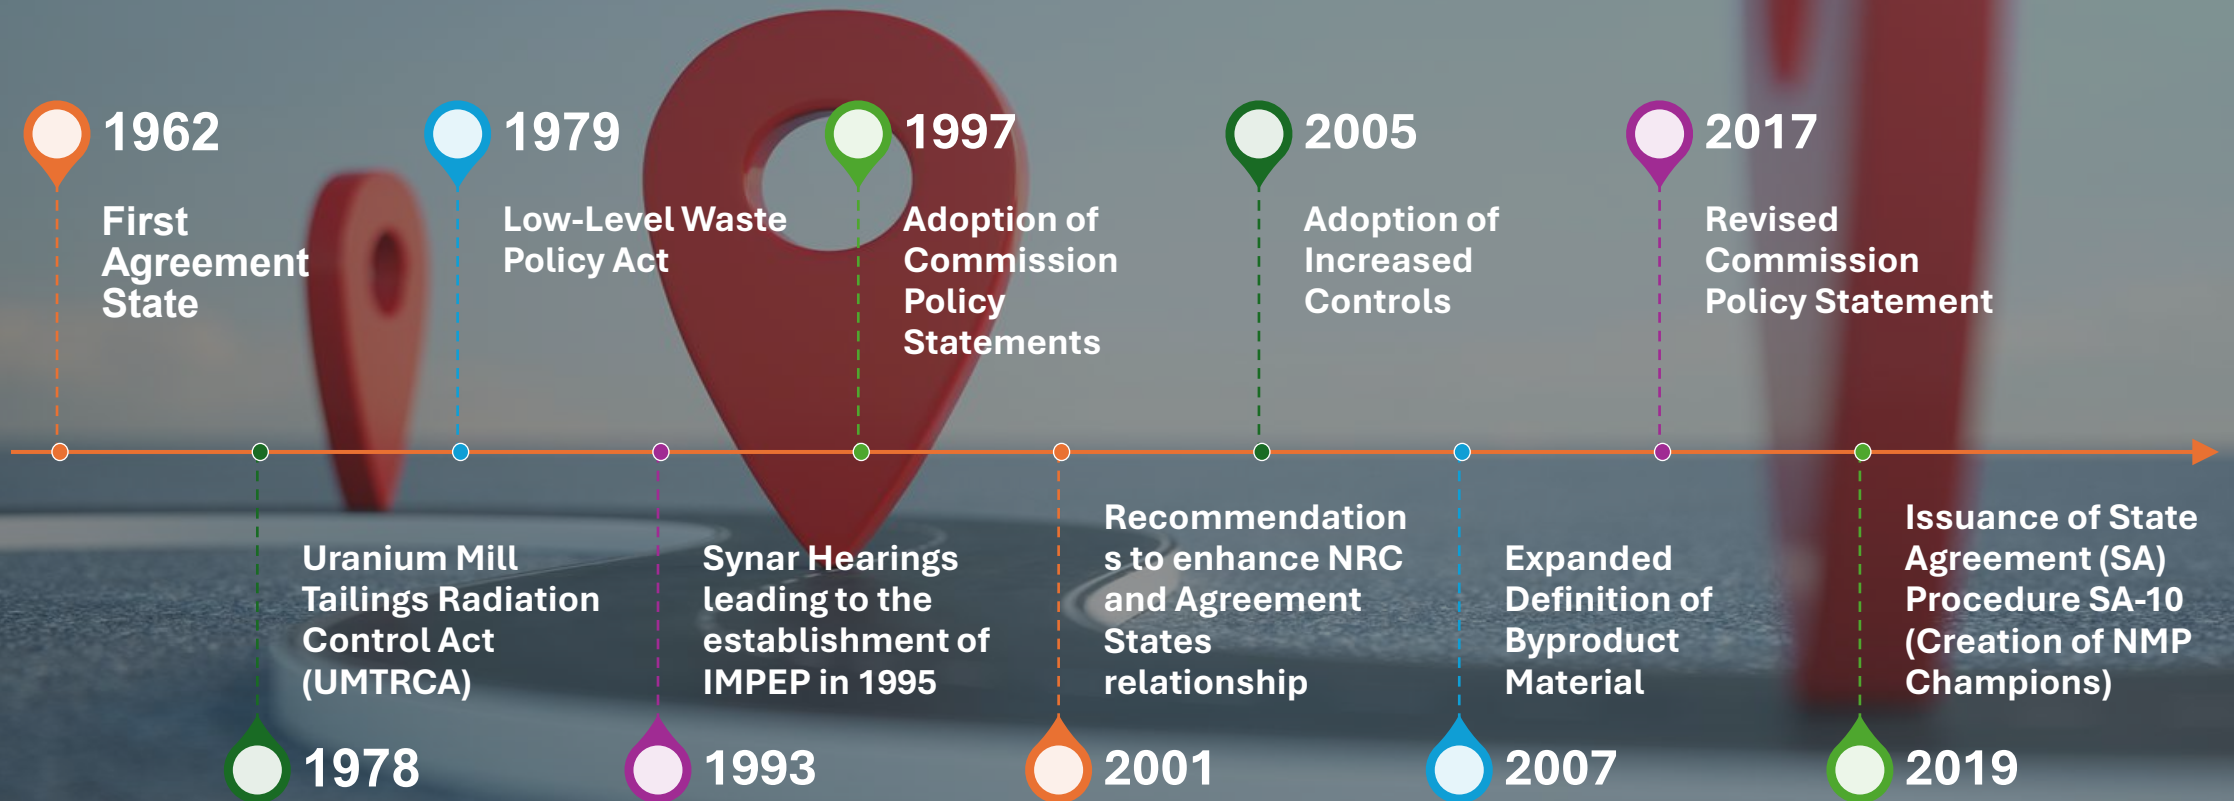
1962
First Agreement State

1979
Low-Level Waste Policy Act

1997
Adoption of Commission Policy Statements

2005
Adoption of Increased Controls

2017
Revised Commission Policy Statement

Uranium Mill Tailings Radiation Control Act (UMTRCA)
1978

Synar Hearings leading to the establishment of IMPEP in 1995
1993

Recommendation s to enhance NRC and Agreement States relationship
2001

Expanded Definition of Byproduct Material
2007

Issuance of State Agreement (SA) Procedure SA-10 (Creation of NMP Champions)
2019